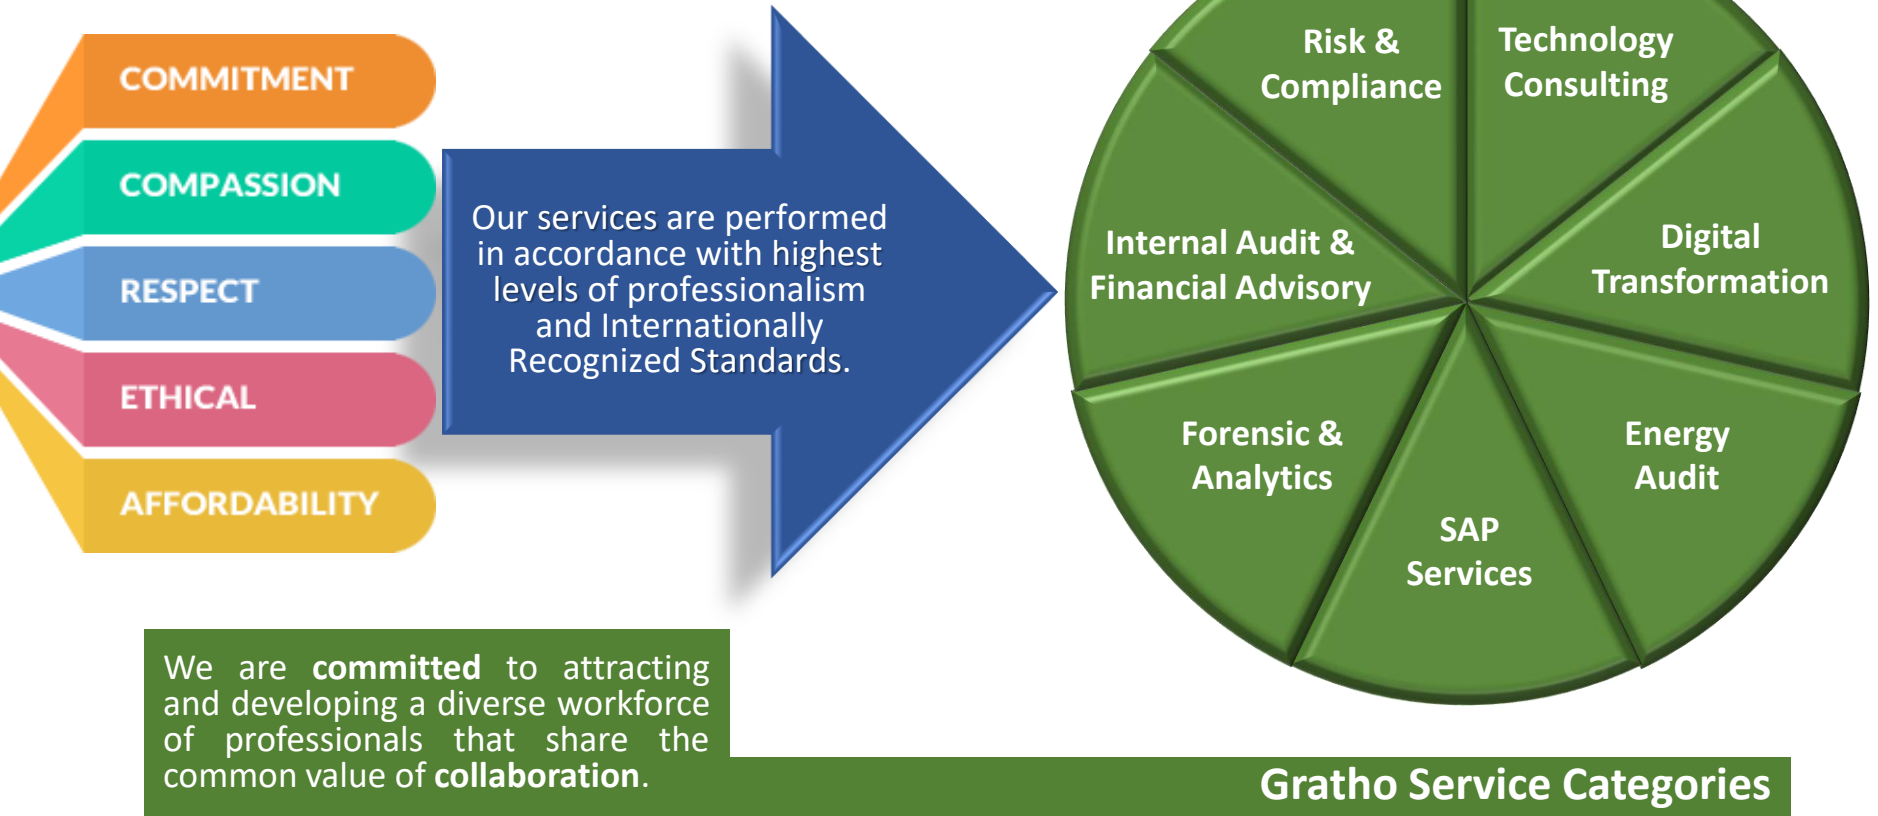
COMMITMENT

COMPASSION

RESPECT

ETHICAL

AFFORDABILITY

Our services are performed in accordance with highest levels of professionalism and Internationally Recognized Standards.

Risk & Compliance

Technology Consulting

Internal Audit & Financial Advisory

Digital Transformation

Forensic & Analytics

Energy Audit

SAP Services

We are **committed** to attracting and developing a diverse workforce of professionals that share the common value of **collaboration**.

Gratho Service Categories